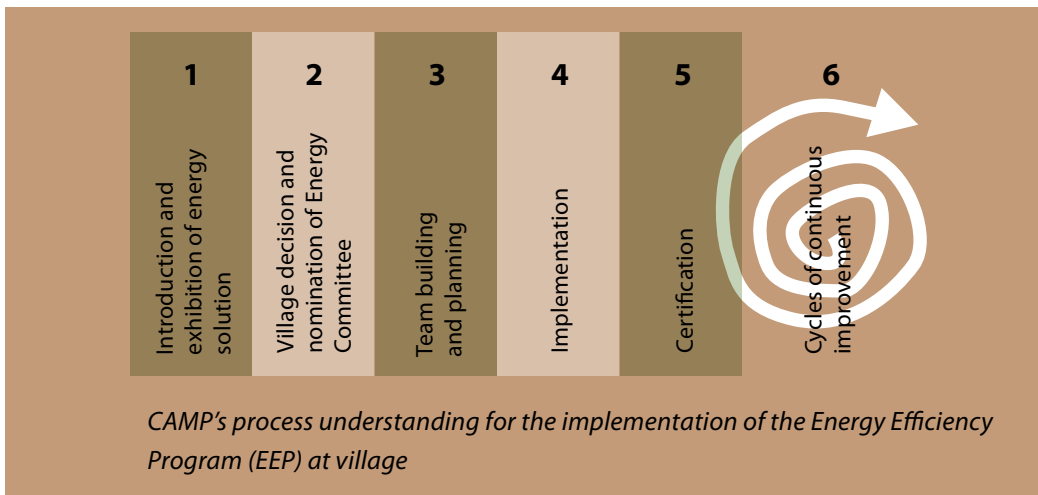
1

Introduction and exhibition of energy solution

2

Village decision and nomination of Energy Committee

3

Team building and planning

4

Implementation

5

Certification

6

Cycles of continuous improvement

CAMP’s process understanding for the implementation of the Energy Efficiency Program (EEP) at village